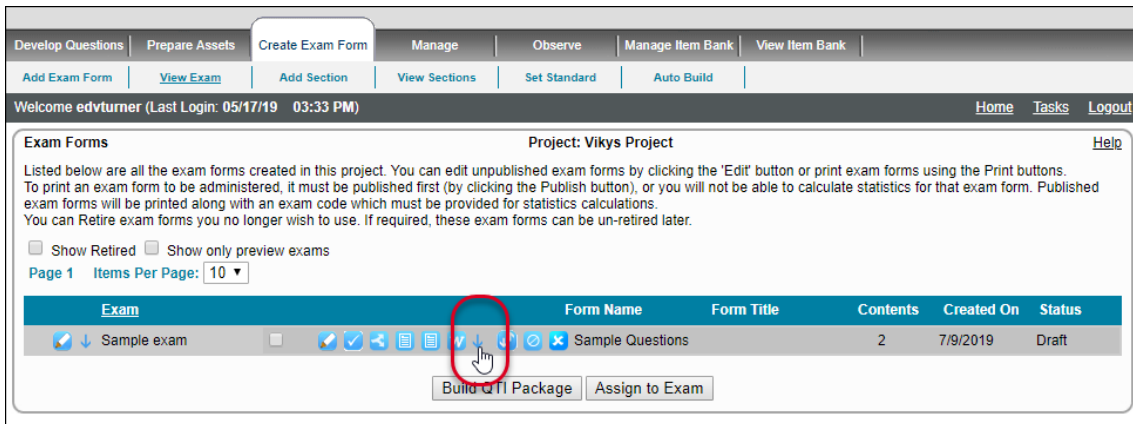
Develop Questions | Prepare Assets | Create Exam Form | Manage | Observe | Manage Item Bank | View Item Bank

Add Exam Form | View Exam | Add Section | View Sections | Set Standard | Auto Build

Welcome edvturner (Last Login: 05/17/19 03:33 PM)

Home Tasks Logout

Exam Forms

Project: Vikys Project

Help

Listed below are all the exam forms created in this project. You can edit unpublished exam forms by clicking the 'Edit' button or print exam forms using the Print buttons. To print an exam form to be administered, it must be published first (by clicking the Publish button), or you will not be able to calculate statistics for that exam form. Published exam forms will be printed along with an exam code which must be provided for statistics calculations.
You can Retire exam forms you no longer wish to use. If required, these exam forms can be un-retired later.

Show Retired Show only preview exams

Page 1 Items Per Page: 10

| Exam | Form Name | Form Title | Contents | Created On | Status |
|---|---|---|---|---|---|
| Sample exam | Sample Questions | | 2 | 7/9/2019 | Draft |

Build QTI Package Assign to Exam